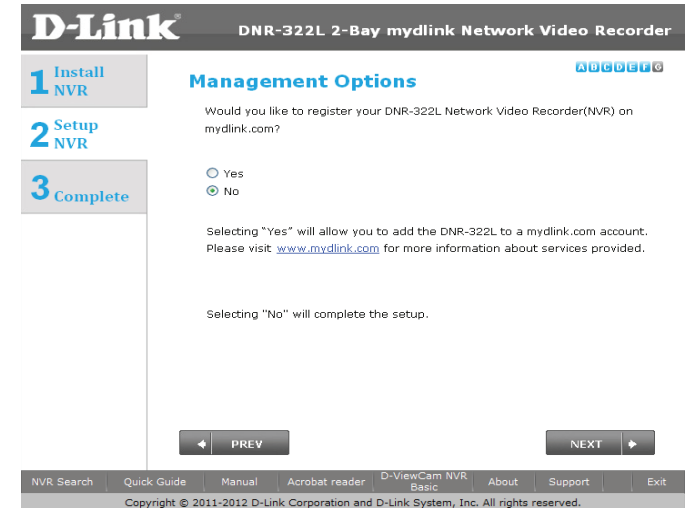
D-Link DNR-322L 2-Bay mydlink Network Video Recorder

1 Install NVR
2 Setup NVR
3 Complete

Management Options

A B C D E F G

Would you like to register your DNR-322L Network Video Recorder(NVR) on mydlink.com?

Yes
No

Selecting "Yes" will allow you to add the DNR-322L to a mydlink.com account. Please visit www.mydlink.com for more information about services provided.

Selecting "No" will complete the setup.

PREV

NEXT

NVR Search | Quick Guide | Manual | Acrobat reader | D-ViewCam NVR Basic | About | Support | Exit

Copyright © 2011-2012 D-Link Corporation and D-Link System, Inc. All rights reserved.